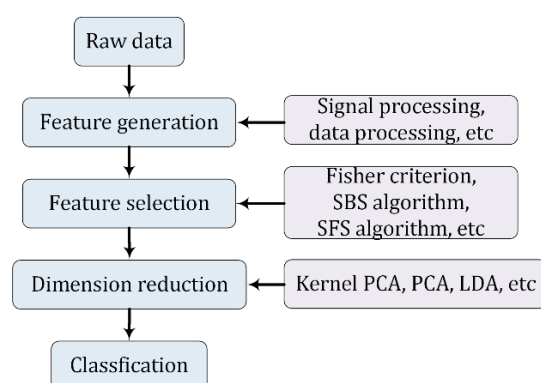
Raw data

Feature generation

Signal processing, data processing, etc

Feature selection

Fisher criterion, SBS algorithm, SFS algorithm, etc

Dimension reduction

Kernel PCA, PCA, LDA, etc

Classfication